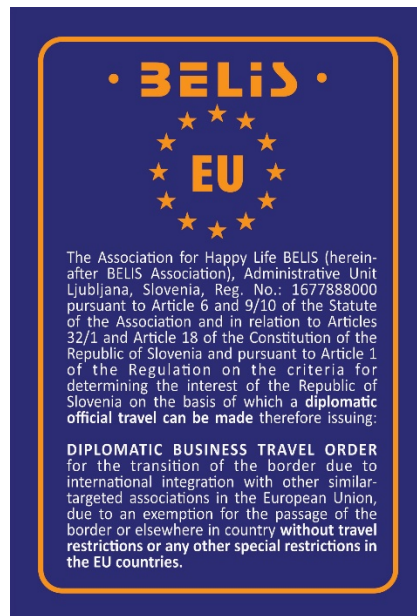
· BELIS ·

EU

The Association for Happy Life BELIS (hereinafter BELIS Association), Administrative Unit Ljubljana, Slovenia, Reg. No.: 1677888000 pursuant to Article 6 and 9/10 of the Statute of the Association and in relation to Articles 32/1 and Article 18 of the Constitution of the Republic of Slovenia and pursuant to Article 1 of the Regulation on the criteria for determining the interest of the Republic of Slovenia on the basis of which a **diplomatic official travel can be made** therefore issuing:

**DIPLOMATIC BUSINESS TRAVEL ORDER** for the transition of the border due to international integration with other similar-targeted associations in the European Union, due to an exemption for the passage of the border or elsewhere in country **without travel restrictions or any other special restrictions in the EU countries.**